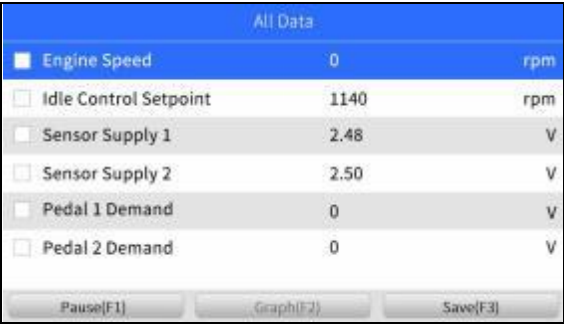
All Data

| | | |
|---|---|---|
| Engine Speed | 0 | rpm |
| Idle Control Setpoint | 1140 | rpm |
| Sensor Supply 1 | 2.48 | V |
| Sensor Supply 2 | 2.50 | V |
| Pedal 1 Demand | 0 | V |
| Pedal 2 Demand | 0 | V |

Pause(F1) Graph(F2) Save(F3)